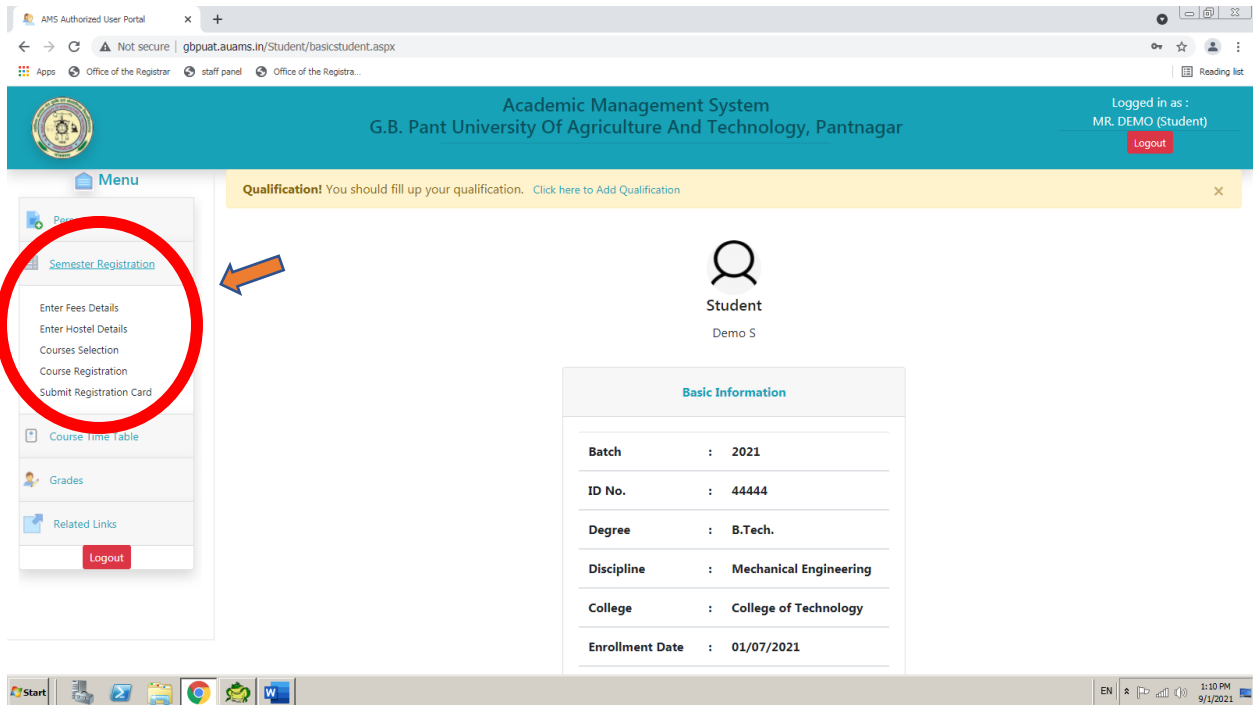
AMS Authorized User Portal
Not secure | gbpuat.auams.in/Student/basicstudent.aspx
Apps Office of the Registrar staff panel Office of the Registra...
Reading list

Academic Management System
G.B. Pant University Of Agriculture And Technology, Pantnagar

Logged in as :
MR. DEMO (Student)
Logout

Menu
Pers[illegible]
Semester Registration
Enter Fees Details
Enter Hostel Details
Courses Selection
Course Registration
Submit Registration Card
Course Time Table
Grades
Related Links
Logout

Qualification! You should fill up your qualification. Click here to Add Qualification ×

Student
Demo S

Basic Information

| | | |
|---|---|---|
| Batch | : | 2021 |
| ID No. | : | 44444 |
| Degree | : | B.Tech. |
| Discipline | : | Mechanical Engineering |
| College | : | College of Technology |
| Enrollment Date | : | 01/07/2021 |

Start
EN 1:10 PM 9/1/2021